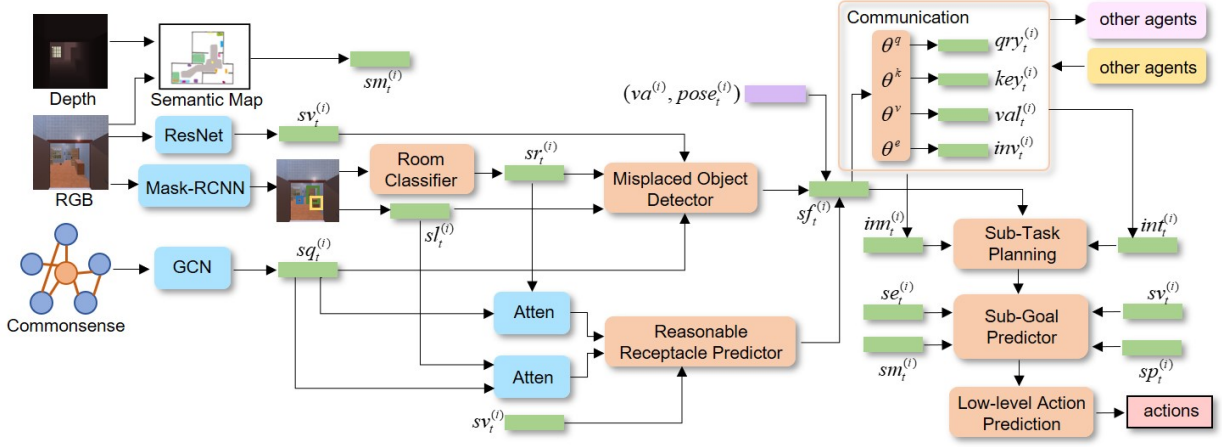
Depth

Semantic Map

$sm_t^{(i)}$

RGB

ResNet

$sv_t^{(i)}$

Mask-RCNN

Room Classifier

$sr_t^{(i)}$

Misplaced Object Detector

$sl_t^{(i)}$

Commonsense

GCN

$sq_t^{(i)}$

Atten

Atten

Reasonable Receptacle Predictor

$sv_t^{(i)}$

$(va^{(i)}, pose_t^{(i)})$

$sf_t^{(i)}$

Communication

$\theta^q$

$qry_t^{(i)}$

$\theta^k$

$key_t^{(i)}$

$\theta^v$

$val_t^{(i)}$

$\theta^e$

$inv_t^{(i)}$

other agents

other agents

$inv_t^{(i)}$

Sub-Task Planning

$int_t^{(i)}$

$se_t^{(i)}$

Sub-Goal Predictor

$sv_t^{(i)}$

$sm_t^{(i)}$

$sp_t^{(i)}$

Low-level Action Prediction

actions